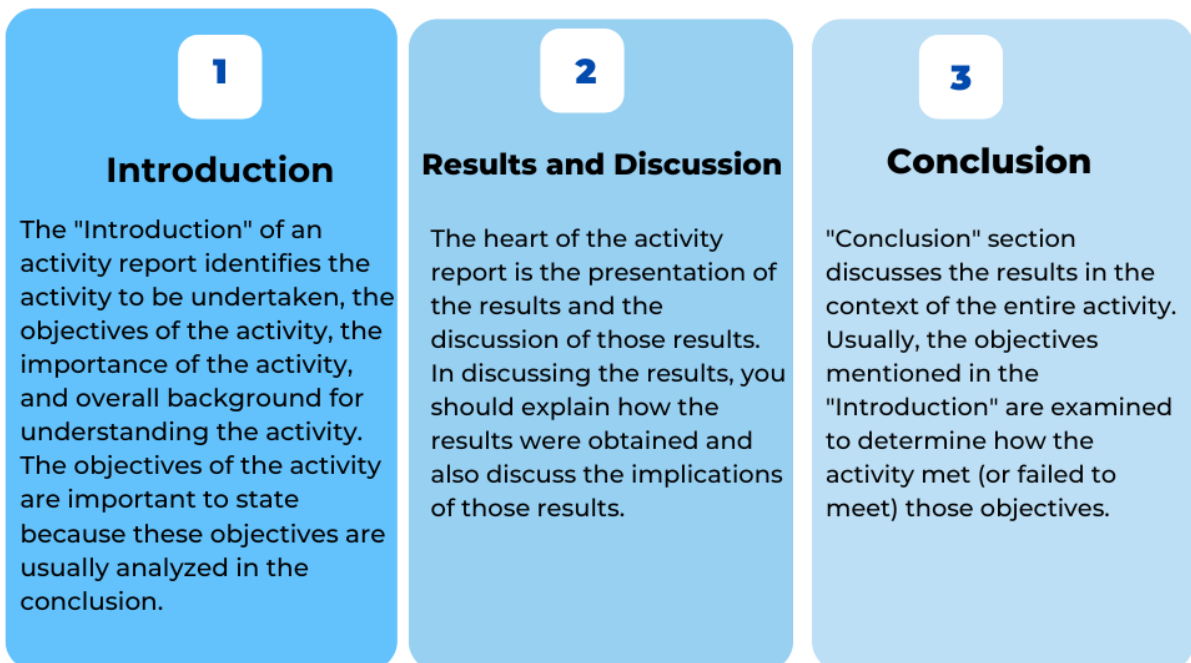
1

Introduction

The "Introduction" of an activity report identifies the activity to be undertaken, the objectives of the activity, the importance of the activity, and overall background for understanding the activity. The objectives of the activity are important to state because these objectives are usually analyzed in the conclusion.

2

Results and Discussion

The heart of the activity report is the presentation of the results and the discussion of those results. In discussing the results, you should explain how the results were obtained and also discuss the implications of those results.

3

Conclusion

"Conclusion" section discusses the results in the context of the entire activity. Usually, the objectives mentioned in the "Introduction" are examined to determine how the activity met (or failed to meet) those objectives.